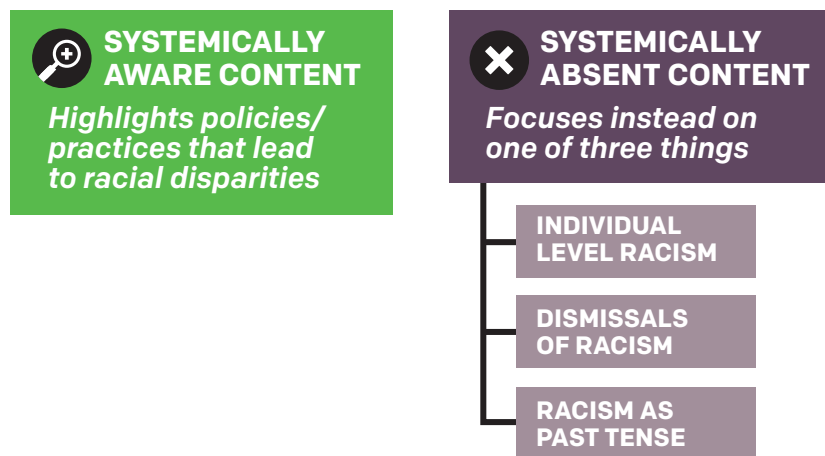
SYSTEMICALLY AWARE CONTENT

Highlights policies/ practices that lead to racial disparities

SYSTEMICALLY ABSENT CONTENT

Focuses instead on one of three things

INDIVIDUAL LEVEL RACISM

DISMISSALS OF RACISM

RACISM AS PAST TENSE